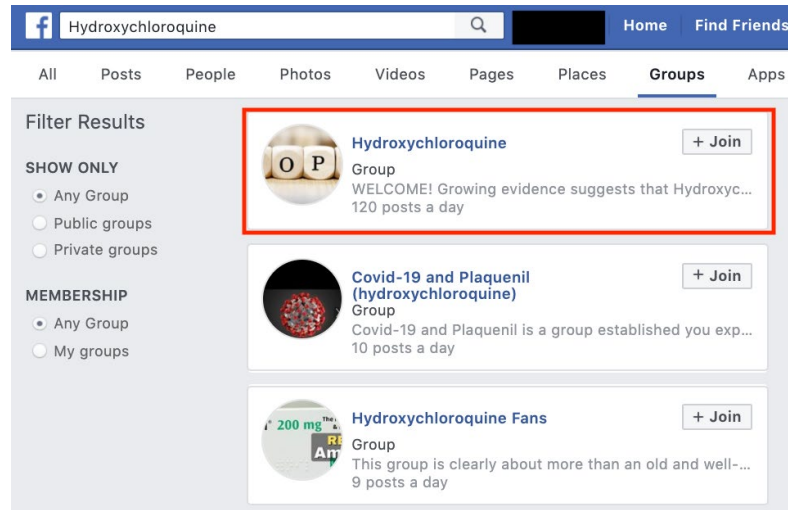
f Hydroxychloroquine

Home Find Friends

All Posts People Photos Videos Pages Places Groups Apps

Filter Results

SHOW ONLY
Any Group
Public groups
Private groups

MEMBERSHIP
Any Group
My groups

O P

Hydroxychloroquine
Group
WELCOME! Growing evidence suggests that Hydroxyc...
120 posts a day
+ Join

Covid-19 and Plaquenil (hydroxychloroquine)
Group
Covid-19 and Plaquenil is a group established you exp...
10 posts a day
+ Join

200 mg

Hydroxychloroquine Fans
Group
This group is clearly about more than an old and well-...
9 posts a day
+ Join